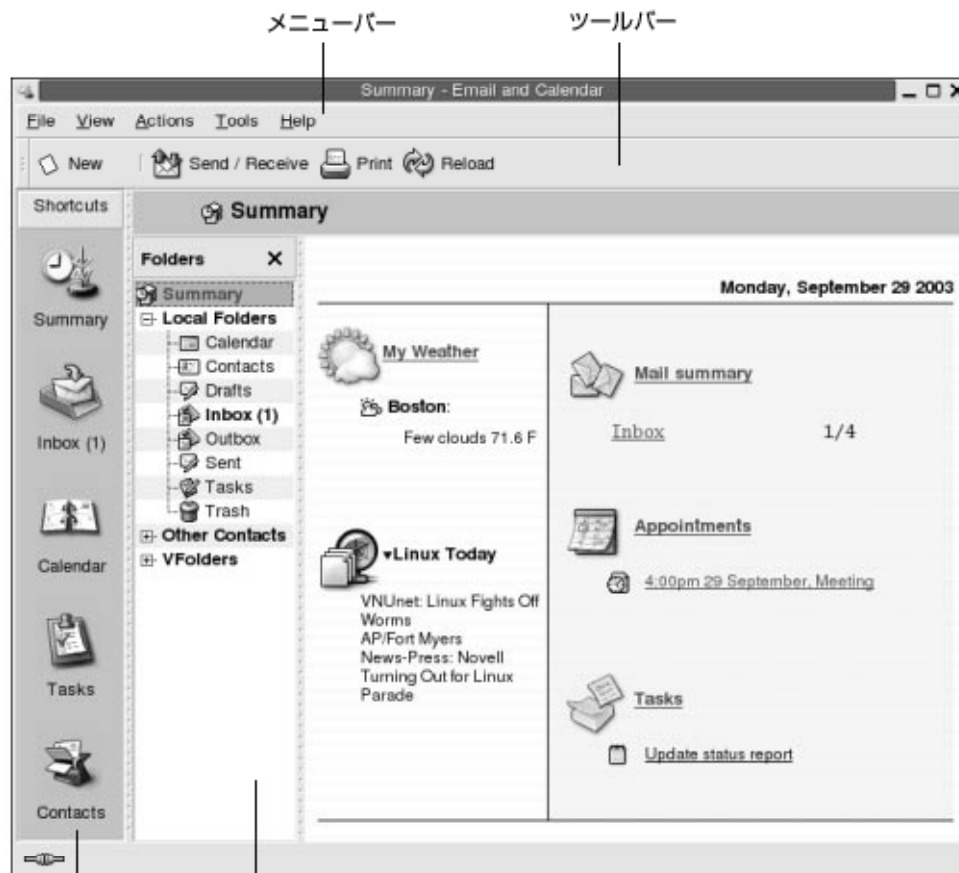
メニューバー

ツールバー

Summary - Email and Calendar

File View Actions Tools Help

New Send / Receive Print Reload

Shortcuts

Summary

Summary

Inbox (1)

Calendar

Tasks

Contacts

Folders ×

Summary
Local Folders
Calendar
Contacts
Drafts
Inbox (1)
Outbox
Sent
Tasks
Trash
Other Contacts
VFolders

Monday, September 29 2003

My Weather

Boston:

Few clouds 71.6 F

Linux Today

VNUnet: Linux Fights Off Worms
AP/Fort Myers
News-Press: Novell Turning Out for Linux Parade

Mail summary

Inbox 1/4

Appointments

4:00pm 29 September, Meeting

Tasks

Update status report